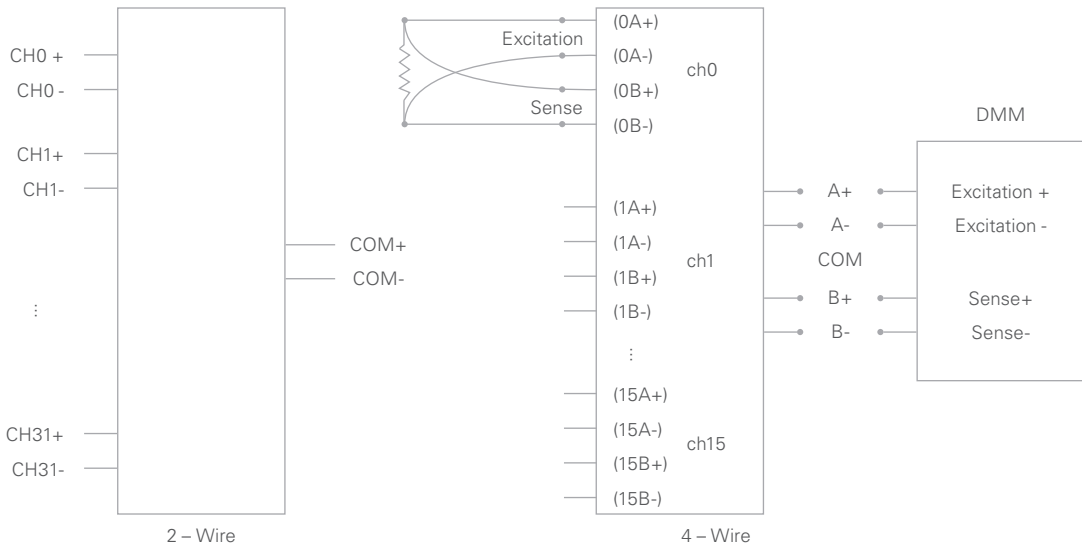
CH0 +
CH0 -
CH1+
CH1-
⋮
CH31+
CH31-
COM+
COM-
2 – Wire

Excitation
Sense
(0A+)
(0A-)
(0B+)
(0B-)
ch0
(1A+)
(1A-)
(1B+)
(1B-)
ch1
⋮
(15A+)
(15A-)
(15B+)
(15B-)
ch15
4 – Wire

A+
A-
COM
B+
B-

DMM
Excitation +
Excitation -
Sense+
Sense-